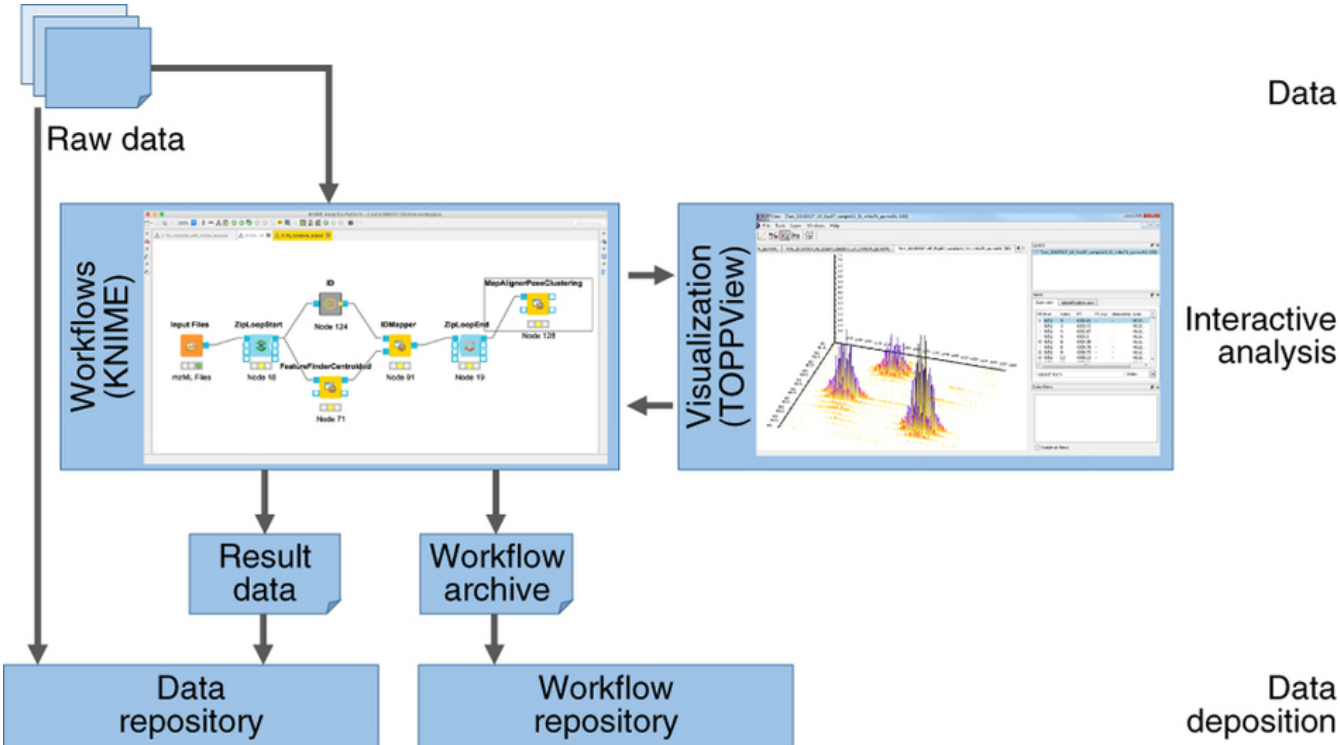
Raw data

Data

Workflows (KNIME)

Input Files

mzML Files

ZipLoopStart

Node 18

ID

Node 124

FeatureFinderCentroided

Node 71

IDMapper

Node 91

ZipLoopEnd

Node 19

MapAlignerPoseClustering

Node 128

Visualization (TOPPView)

Interactive analysis

Result data

Workflow archive

Data repository

Workflow repository

Data deposition